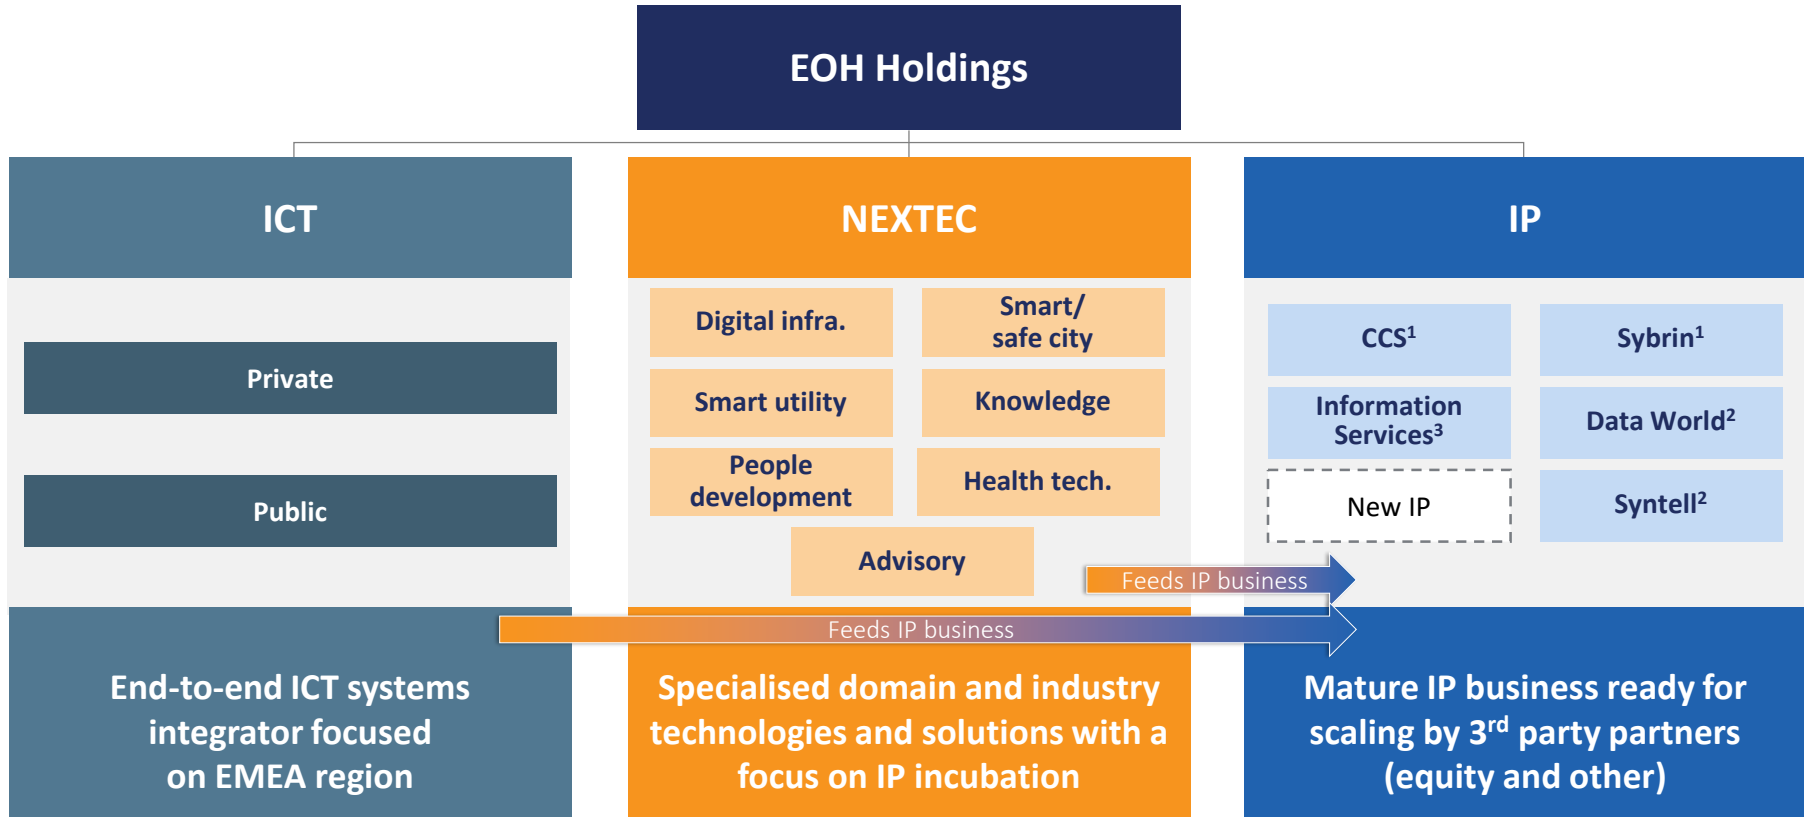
EOH Holdings

ICT

Private

Public

NEXTEC

Digital infra.

Smart/ safe city

Smart utility

Knowledge

People development

Health tech.

Advisory

IP

CCS$^1$

Sybrin$^1$

Information Services$^3$

Data World$^2$

New IP

Syntell$^2$

Feeds IP business

Feeds IP business

End-to-end ICT systems integrator focused on EMEA region

Specialised domain and industry technologies and solutions with a focus on IP incubation

Mature IP business ready for scaling by 3$^{rd}$ party partners (equity and other)